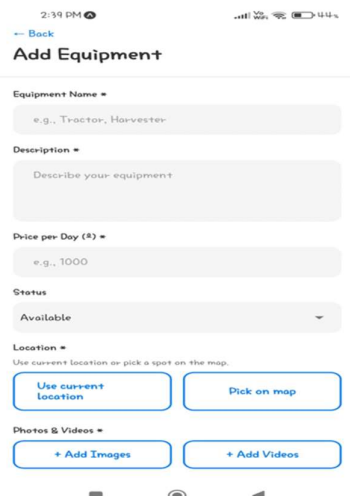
2:39 PM

Vo WiFi 44

← Back

Add Equipment

Equipment Name *

e.g., Tractor, Harvester

Description *

Describe your equipment

Price per Day (₹) *

e.g., 1000

Status

Available

Location *

Use current location or pick a spot on the map.

Use current location

Pick on map

Photos & Videos *

+ Add Images

+ Add Videos